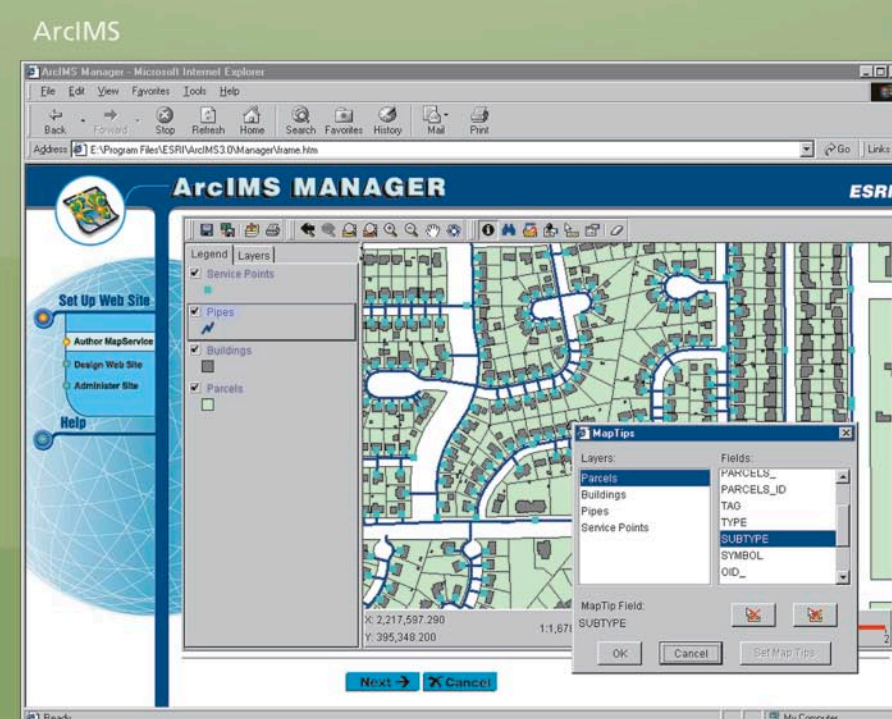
ArcIMS

ArcIMS Manager - Microsoft Internet Explorer

File Edit View Favorites Tools Help

Back Forward Stop Refresh Home Search Favorites History Mail Print

Address E:\Program Files\ESRI\ArcIMS3.0\Manager\frame.htm

Go Links

ArcIMS MANAGER

ESRI

Set Up Web Site

Author MapService

Design Web Site

Administer Site

Help

Legend Layers

Service Points

Pipes

Buildings

Parcels

MapTips

Layers:

Parcels

Buildings

Pipes

Service Points

Fields:

PARCELS_

PARCELS_ID

TAG

TYPE

SUBTYPE

SYMBOL

OID_

MapTip Field:

SUBTYPE

OK

Cancel

Set Map Tips

X: 2,217,597.290

Y: 395,348.200

1:1,67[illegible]

Next

Cancel

Ready

My Computer